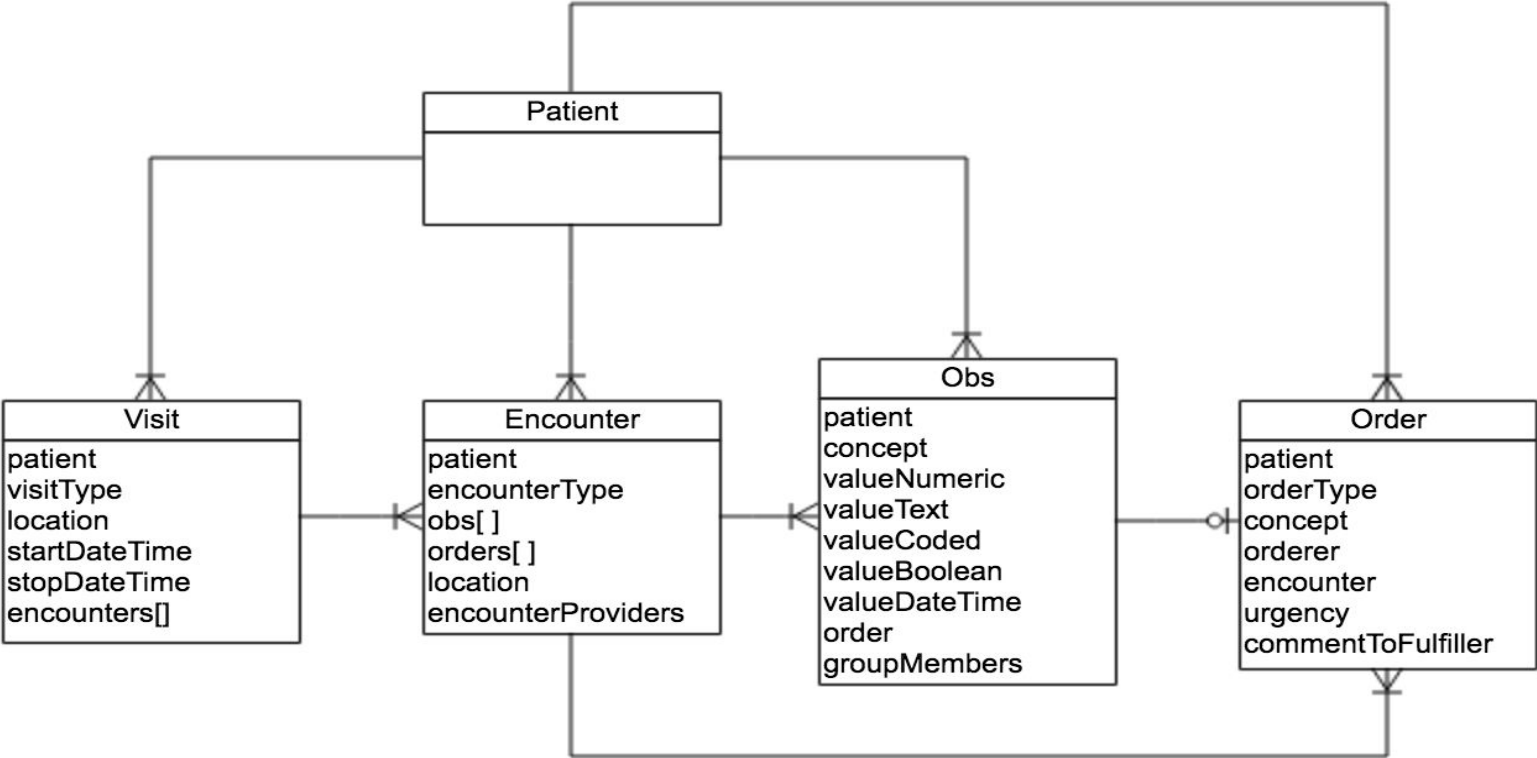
Patient

Visit
patient
visitType
location
startDateTime
stopDateTime
encounters[]

Encounter
patient
encounterType
obs[ ]
orders[ ]
location
encounterProviders

Obs
patient
concept
valueNumeric
valueText
valueCoded
valueBoolean
valueDateTime
order
groupMembers

Order
patient
orderType
concept
orderer
encounter
urgency
commentToFulfiller